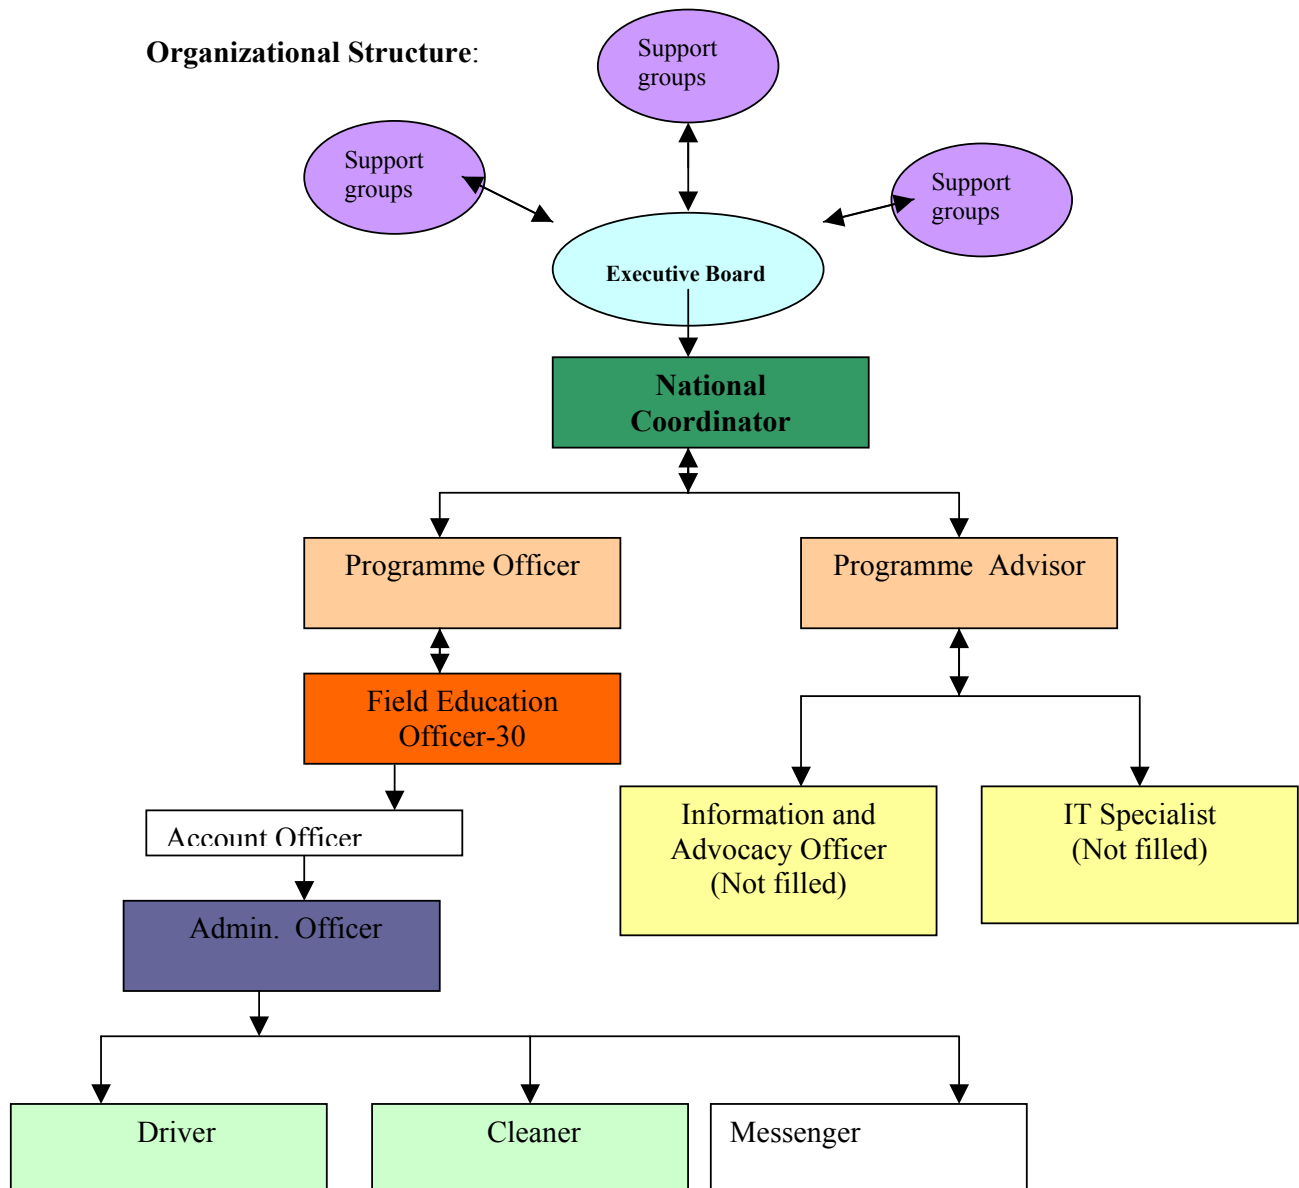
**Organizational Structure**:

Support groups

Support groups

Support groups

Executive Board

National Coordinator

Programme Officer

Programme Advisor

Field Education Officer-30

Account Officer

Admin. Officer

Information and Advocacy Officer (Not filled)

IT Specialist (Not filled)

Driver

Cleaner

Messenger